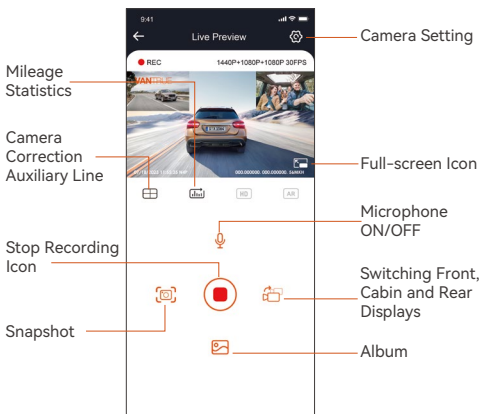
9:41

Live Preview

Camera Setting

REC

1440P+1080P+1080P 30FPS

Mileage Statistics

VANTRUE

Camera Correction Auxiliary Line

Full-screen Icon

Microphone ON/OFF

Stop Recording Icon

Switching Front, Cabin and Rear Displays

Snapshot

Album